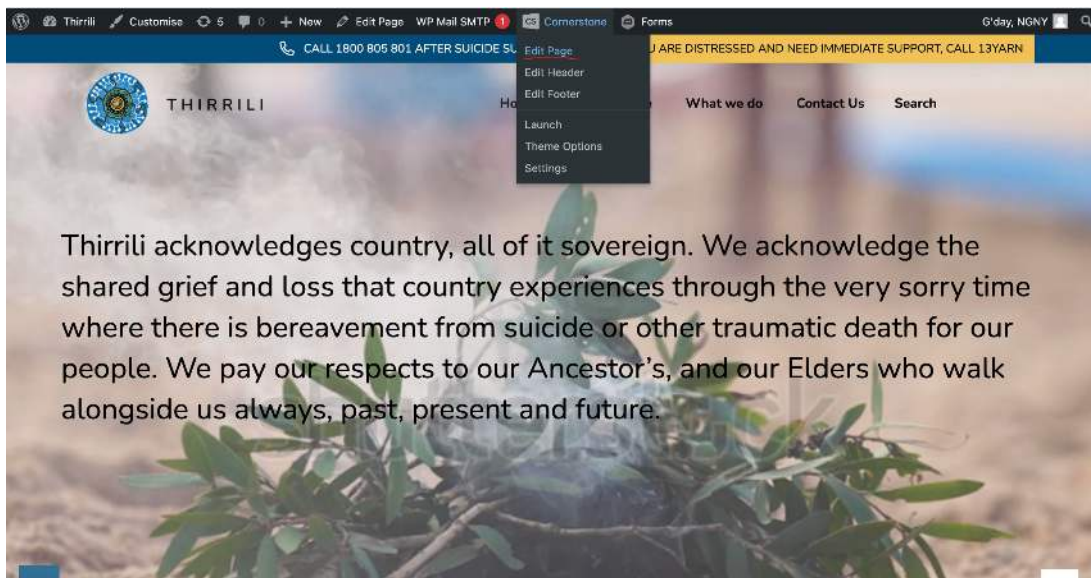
Thirrili Customise 5 0 + New Edit Page WP Mail SMTP 1 Cornerstone Forms G'day, NGNY

CALL 1800 805 801 AFTER SUICIDE SU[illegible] U ARE DISTRESSED AND NEED IMMEDIATE SUPPORT, CALL 13YARN

Edit Page
Edit Header
Edit Footer
Launch
Theme Options
Settings

THIRRILI

Ho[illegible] What we do Contact Us Search

Thirrili acknowledges country, all of it sovereign. We acknowledge the shared grief and loss that country experiences through the very sorry time where there is bereavement from suicide or other traumatic death for our people. We pay our respects to our Ancestor's, and our Elders who walk alongside us always, past, present and future.